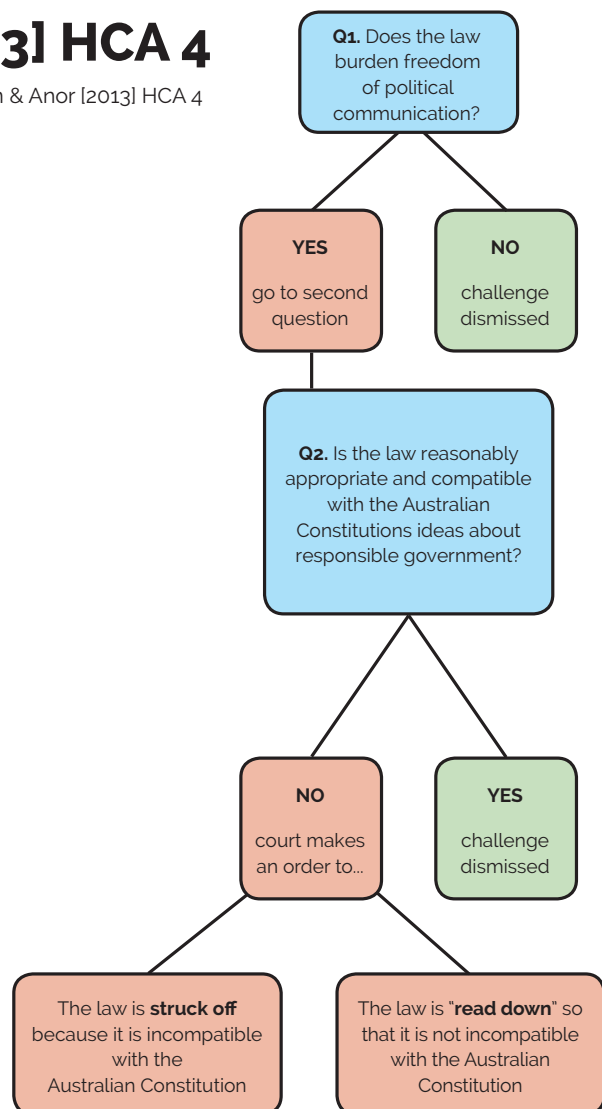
3] HCA 4

n & Anor [2013] HCA 4

**Q1.** Does the law burden freedom of political communication?

**YES**
go to second question

**NO**
challenge dismissed

**Q2.** Is the law reasonably appropriate and compatible with the Australian Constitutions ideas about responsible government?

**NO**
court makes an order to...

**YES**
challenge dismissed

The law is **struck off** because it is incompatible with the Australian Constitution

The law is "**read down**" so that it is not incompatible with the Australian Constitution